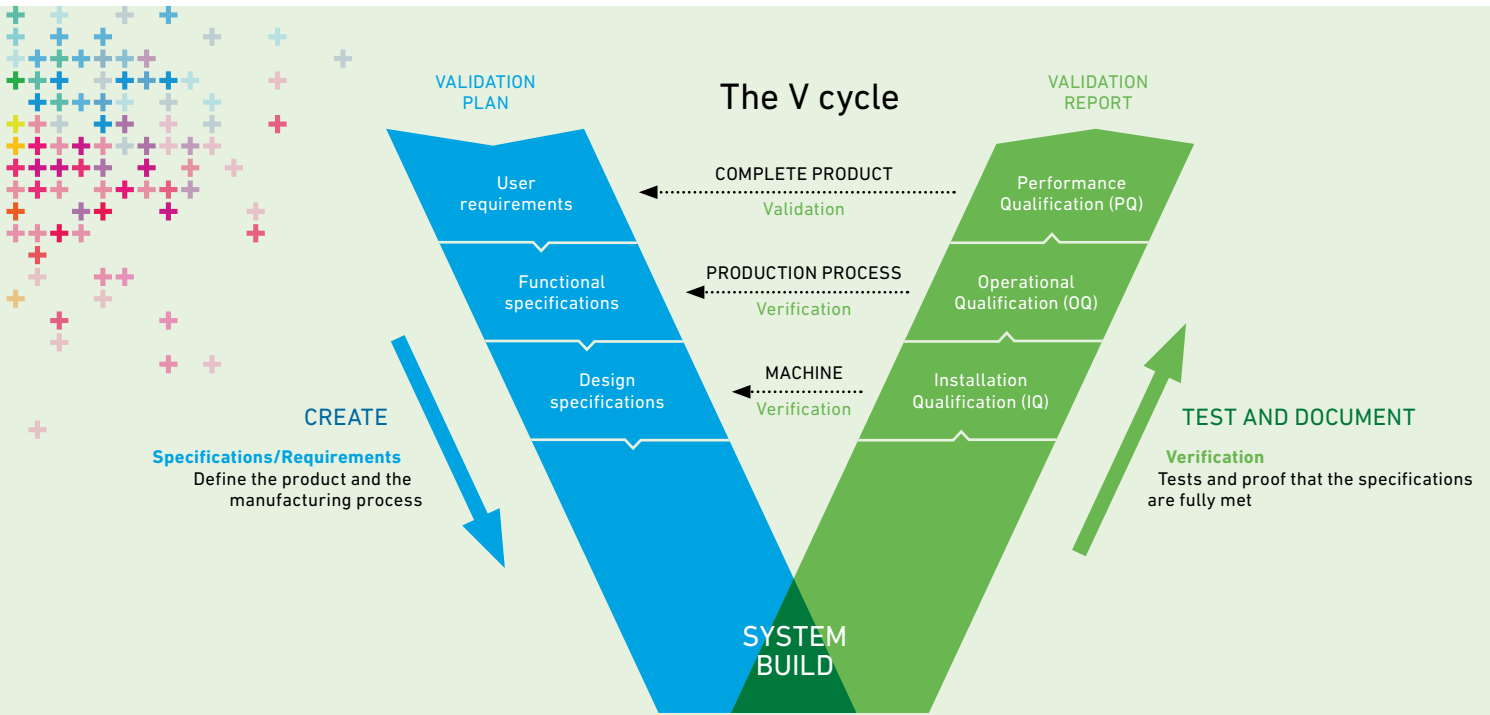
VALIDATION PLAN

The V cycle

VALIDATION REPORT

User requirements

COMPLETE PRODUCT
Validation

Performance Qualification (PQ)

Functional specifications

PRODUCTION PROCESS
Verification

Operational Qualification (OQ)

Design specifications

MACHINE
Verification

Installation Qualification (IQ)

CREATE

Specifications/Requirements
Define the product and the manufacturing process

TEST AND DOCUMENT

Verification
Tests and proof that the specifications are fully met

SYSTEM BUILD